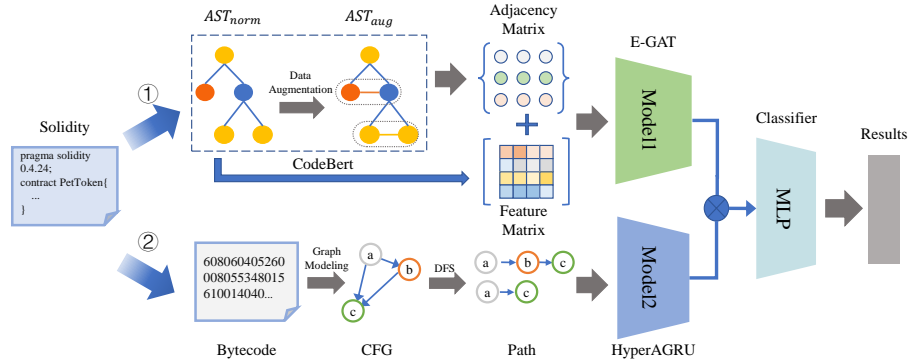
$AST_{norm}$

$AST_{aug}$

Adjacency Matrix

Data Augmentation

E-GAT

①

Model1

Classifier

Solidity

Results

pragma solidity 0.4.24;
contract PetToken{
...
}

CodeBert

MLP

Feature Matrix

②

608060405260
008055348015
610014040...

Graph Modeling

a

b

c

DFS

a

b

c

a

c

Model2

Bytecode

CFG

Path

HyperAGRU